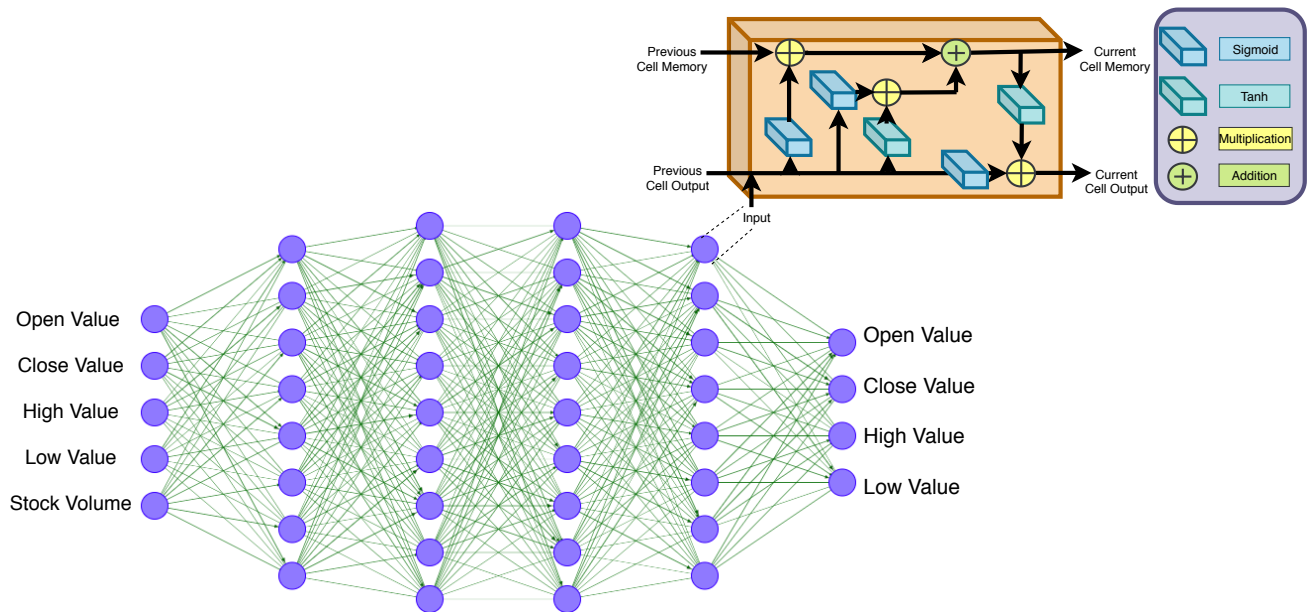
Previous Cell Memory

Current Cell Memory

Previous Cell Output

Current Cell Output

Input

Sigmoid

Tanh

Multiplication

Addition

Open Value

Close Value

High Value

Low Value

Stock Volume

Open Value

Close Value

High Value

Low Value